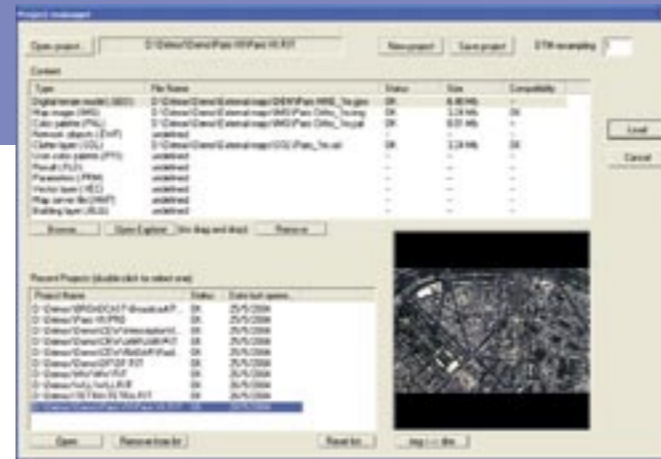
Project manager

Open project

New project

Save project

DTM resampling

Content

| Type | File Name | Status | Size | Compatibility |
|---|---|---|---|---|
| Digital terrain model (.DEM) | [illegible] | OK | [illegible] | |
| Map image (.IMG) | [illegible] | OK | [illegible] | OK |
| Color palette (.PAL) | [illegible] | OK | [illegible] | |
| Remove objects (.RMV) | undefined | | | |
| Clutter layer (.CGL) | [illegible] | OK | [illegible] | OK |
| User color palette (.PPC) | undefined | | | |
| Result (.RLT) | undefined | | | |
| Parameters (.PRM) | undefined | | | |
| Vector layer (.VEC) | undefined | | | |
| Map server file (.MSF) | undefined | | | |
| Building layer (.BLG) | undefined | | | |

Browse...

Open Explorer

Use drag and drop

Remove

Load

Cancel

Recent Projects (double click for select one)

| Project Name | Status | Date last opened |
|---|---|---|
| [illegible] | OK | 25/5/2006 |
| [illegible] | OK | 25/5/2006 |
| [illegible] | OK | 25/5/2006 |
| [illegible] | OK | 25/5/2006 |
| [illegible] | OK | 25/5/2006 |
| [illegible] | OK | 25/5/2006 |
| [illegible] | OK | 25/5/2006 |
| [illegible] | OK | 25/5/2006 |
| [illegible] | OK | 25/5/2006 |
| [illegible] | OK | 25/5/2006 |

Open

Remove from list

Reset list

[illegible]